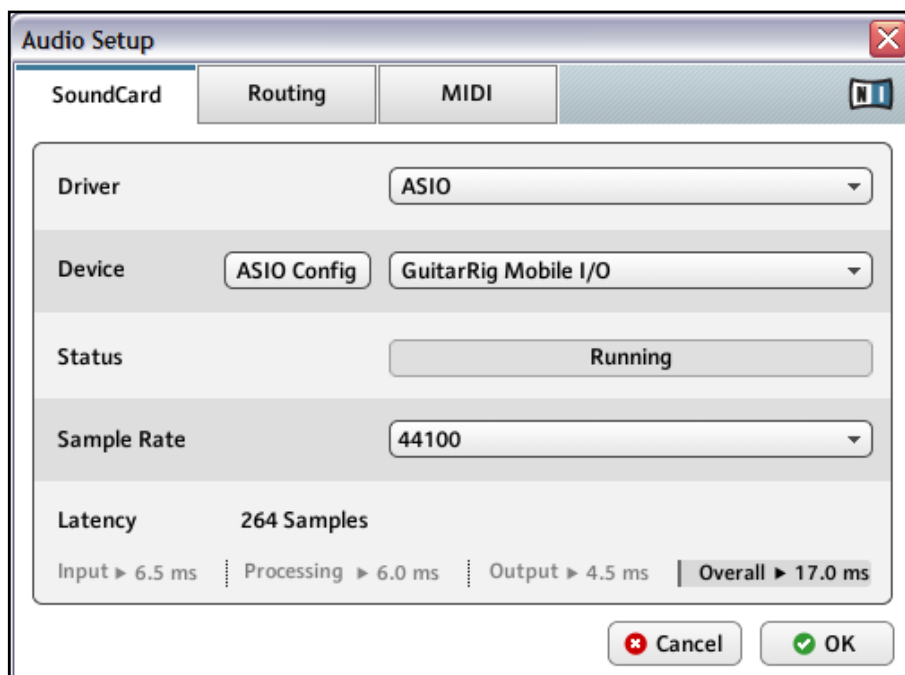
Audio Setup

SoundCard | Routing | MIDI

NI

Driver ASIO

Device ASIO Config GuitarRig Mobile I/O

Status Running

Sample Rate 44100

Latency 264 Samples

Input ► 6.5 ms | Processing ► 6.0 ms | Output ► 4.5 ms | Overall ► 17.0 ms

Cancel OK